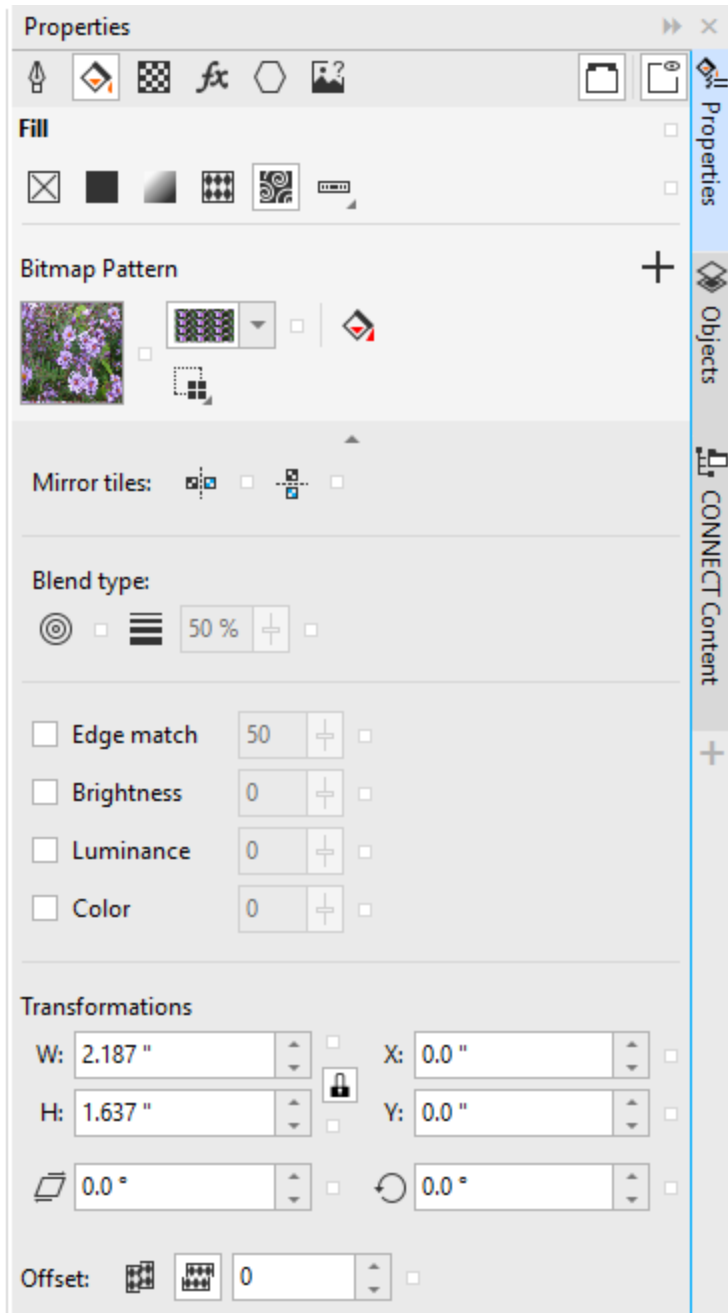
Properties

Fill

Bitmap Pattern

Mirror tiles:

Blend type:

50 %

Edge match 50

Brightness 0

Luminance 0

Color 0

Transformations

W: 2.187 "

H: 1.637 "

X: 0.0 "

Y: 0.0 "

0.0 °

0.0 °

Offset: 0

Properties

Objects

CONNECT Content